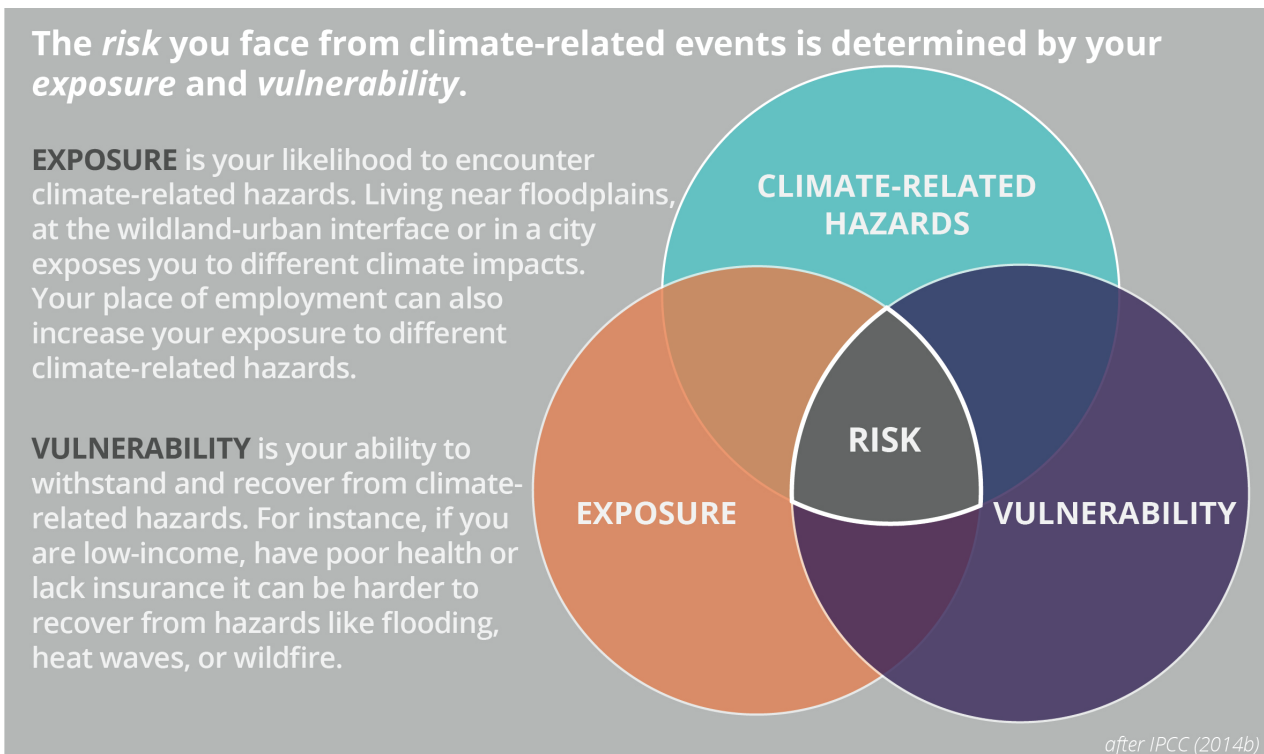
The *risk* you face from climate-related events is determined by your *exposure* and *vulnerability*.

EXPOSURE is your likelihood to encounter climate-related hazards. Living near floodplains, at the wildland-urban interface or in a city exposes you to different climate impacts. Your place of employment can also increase your exposure to different climate-related hazards.

VULNERABILITY is your ability to withstand and recover from climate-related hazards. For instance, if you are low-income, have poor health or lack insurance it can be harder to recover from hazards like flooding, heat waves, or wildfire.

CLIMATE-RELATED HAZARDS

RISK

EXPOSURE

VULNERABILITY

after IPCC (2014b)